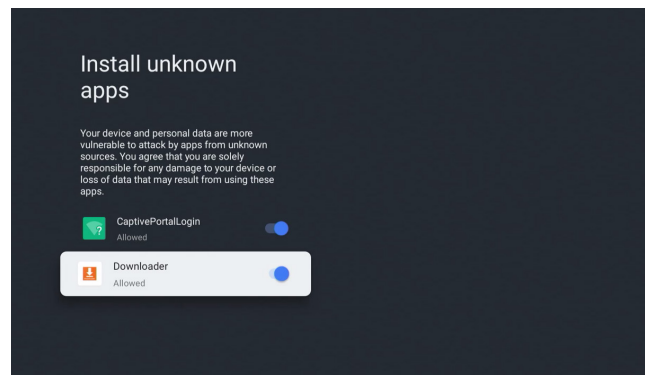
Install unknown apps

Your device and personal data are more vulnerable to attack by apps from unknown sources. You agree that you are solely responsible for any damage to your device or loss of data that may result from using these apps.

CaptivePortalLogin
Allowed

Downloader
Allowed